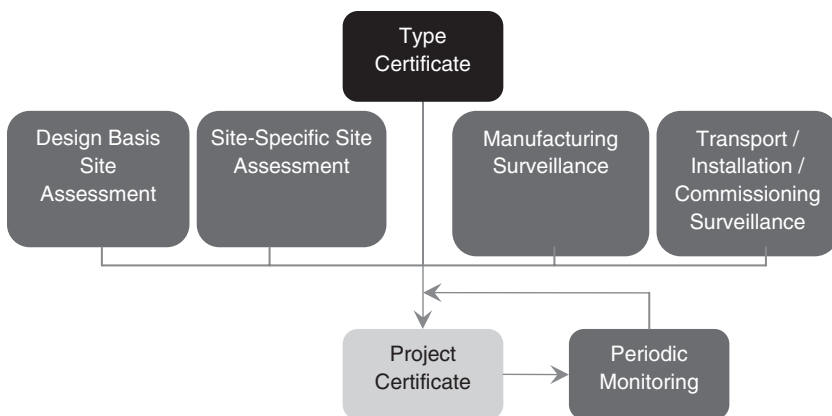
Type Certificate

Design Basis Site Assessment

Site-Specific Site Assessment

Manufacturing Surveillance

Transport / Installation / Commissioning Surveillance

Project Certificate

Periodic Monitoring